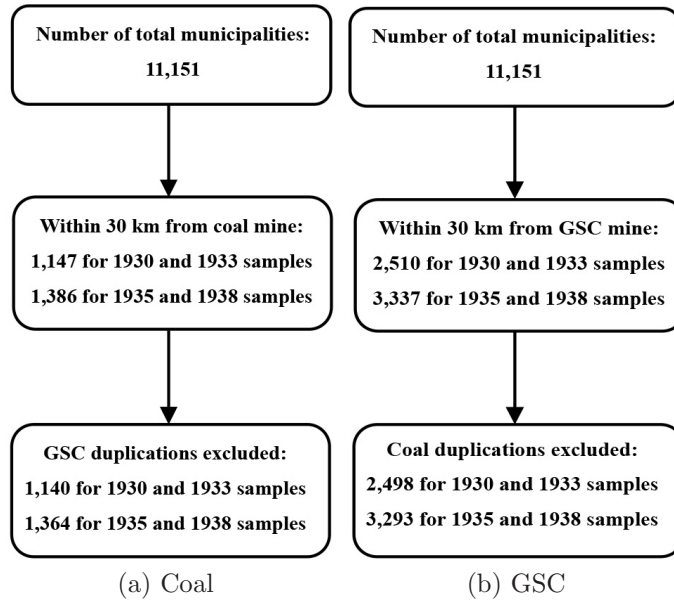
Number of total municipalities:
11,151

Within 30 km from coal mine:
1,147 for 1930 and 1933 samples
1,386 for 1935 and 1938 samples

GSC duplications excluded:
1,140 for 1930 and 1933 samples
1,364 for 1935 and 1938 samples

(a) Coal

Number of total municipalities:
11,151

Within 30 km from GSC mine:
2,510 for 1930 and 1933 samples
3,337 for 1935 and 1938 samples

Coal duplications excluded:
2,498 for 1930 and 1933 samples
3,293 for 1935 and 1938 samples

(b) GSC